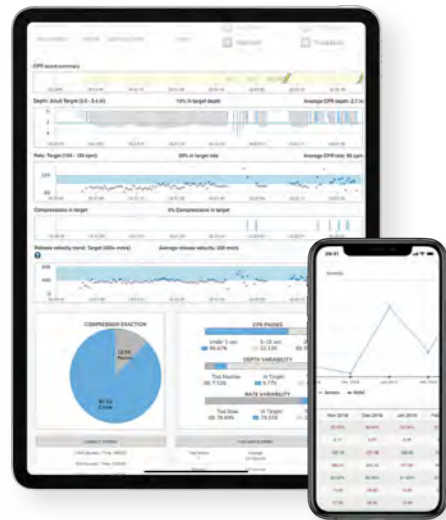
CPR event summary

Depth: Adult Target (2.0 - 2.4 in)

10% in target depth

Average CPR depth: 2.7 in

Rate: Target (100 - 120 bpm)

30% in target rate

Average CPR rate: 90 bpm

Compressions in target

0% Compressions in target

Release velocity trend: Target (400+ mm/s)

Average release velocity: 220 mm/s

COMPRESSION FRACTION

CPR PAUSES

DEPTH VARIABILITY

RATE VARIABILITY

Nov 2018

Dec 2018

Jan 2019